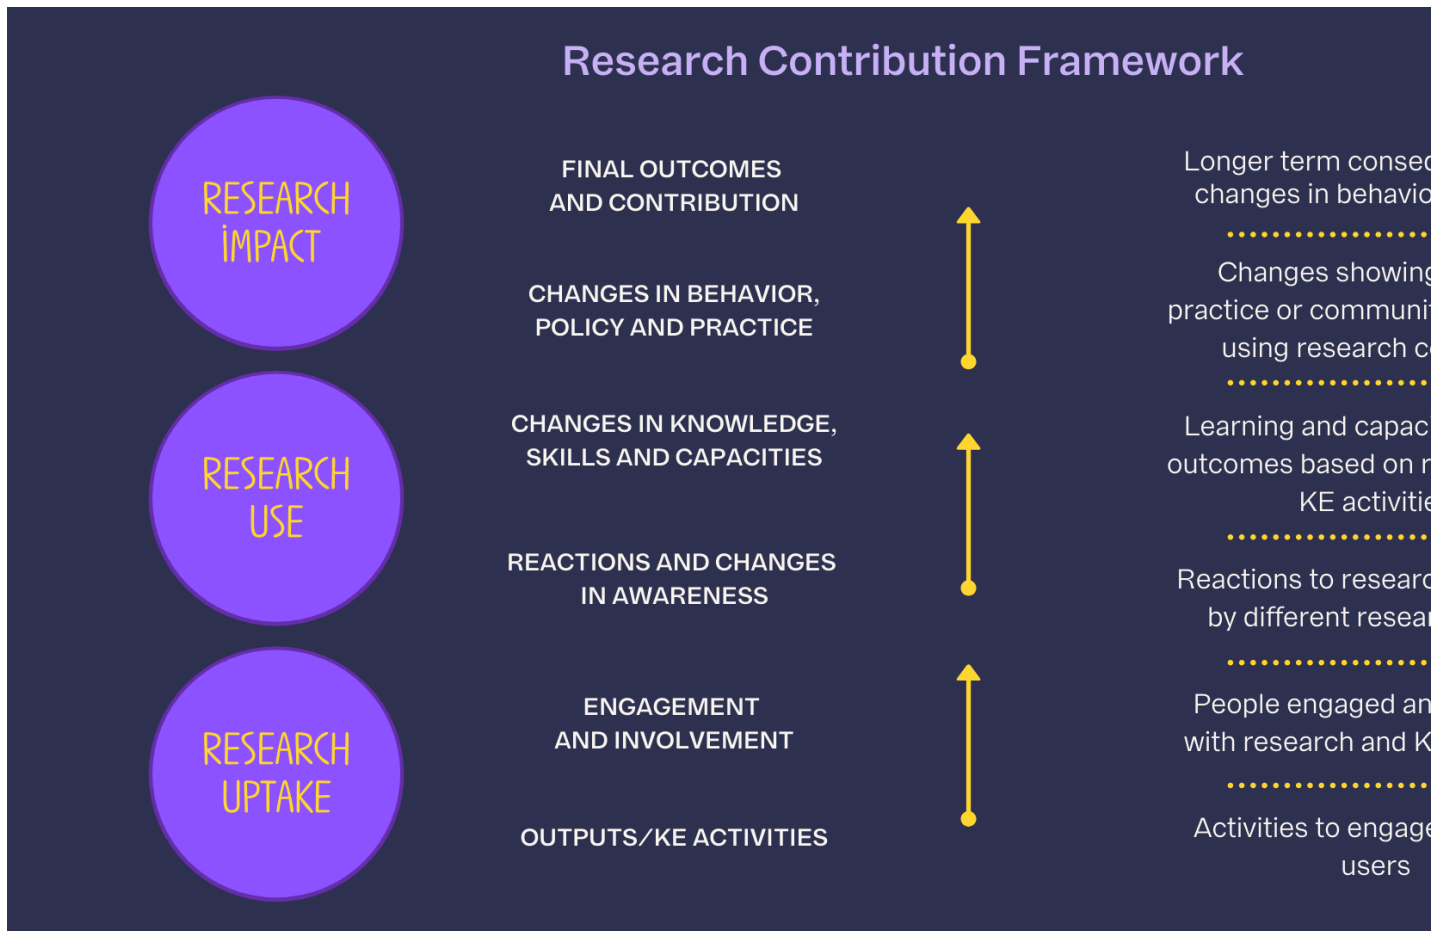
Research Contribution Framework

RESEARCH IMPACT

RESEARCH USE

RESEARCH UPTAKE

FINAL OUTCOMES AND CONTRIBUTION

CHANGES IN BEHAVIOR, POLICY AND PRACTICE

CHANGES IN KNOWLEDGE, SKILLS AND CAPACITIES

REACTIONS AND CHANGES IN AWARENESS

ENGAGEMENT AND INVOLVEMENT

OUTPUTS/KE ACTIVITIES

Longer term conse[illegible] changes in behavi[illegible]

Changes showing practice or communi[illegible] using research c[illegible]

Learning and capac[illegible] outcomes based on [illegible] KE activiti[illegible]

Reactions to researc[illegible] by different resea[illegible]

People engaged an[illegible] with research and K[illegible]

Activities to engag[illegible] users